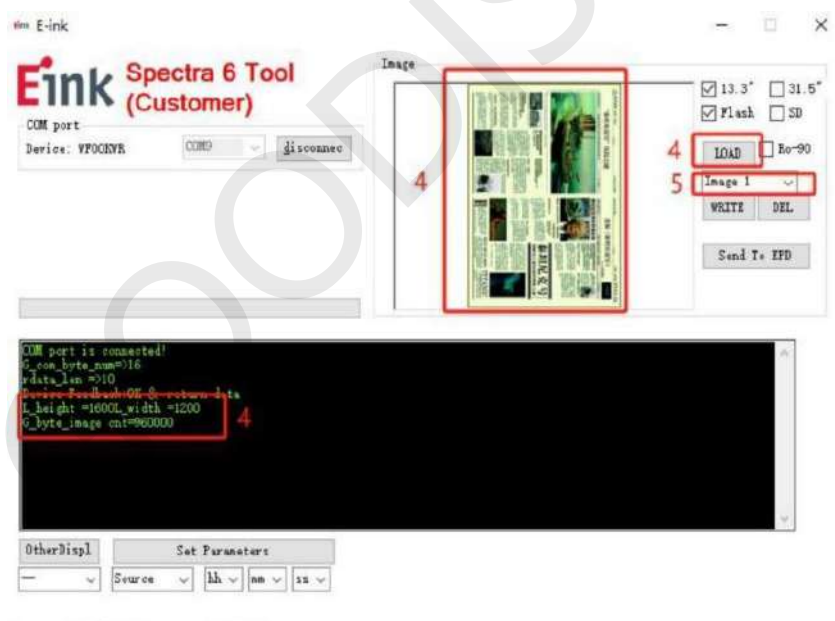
E-ink

Eink Spectra 6 Tool (Customer)

COM port
Device: VFOOKVR
COM9
disconnec

Image

13.3"
31.5"
Flash
SD

4
LOAD
Ro-90
5
Image 1
WRITE
DEL
Send To EPD

4

COM port is connected!
G_com_byte_num=>16
rdata_len =>10
Device Feedback:OK & return data
L_height =1600L_width =1200
G_byte_image cnt=960000
4

OtherDispl
Set Parameters
—
Source
hh
mm
ss